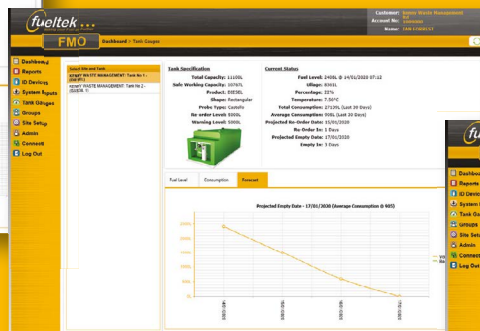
fueltek

Customer: Bayer Waste Management
Account No:
Name:

FMO

Dashboard > Tank Gauges

Dashboard
Reports
ID Devices
System Inputs
Tank Gauges
Groups
Site Setup
Admin
Connect
Log Out

Select Site and Tank
BYNET WASTE MANAGEMENT: Tank No 1 -
BYNET WASTE MANAGEMENT: Tank No 2 -

Tank Specification
Total Capacity: 11100L
Safe Working Capacity: 10787L
Product: DIESEL
Shape: Rectangular
Probe Type: Castello
Re-order Level: 5000L
Warning Level: 5000L

Current Status
Fuel Level: 2408L @ 14/01/2020 07:12
Ullage: 8361L
Percentage: 22%
Temperature: 7.50°C
Total Consumption: 27135L (Last 30 Days)
Average Consumption: 905L (Last 30 Days)
Projected Re-Order Date: 15/01/2020
Re-Order In: 1 Days
Projected Empty Date: 17/01/2020
Empty In: 3 Days

Fuel Level
Consumption
Forecast

Projected Empty Date - 17/01/2020 (Average Consumption @ 905)

2500L
2000L
1500L
1000L
500L
0L

fueltek
Dashboard
Reports
ID Devices
System
Tank Ga
Groups
Site Set
Admin
Connect
Log Out